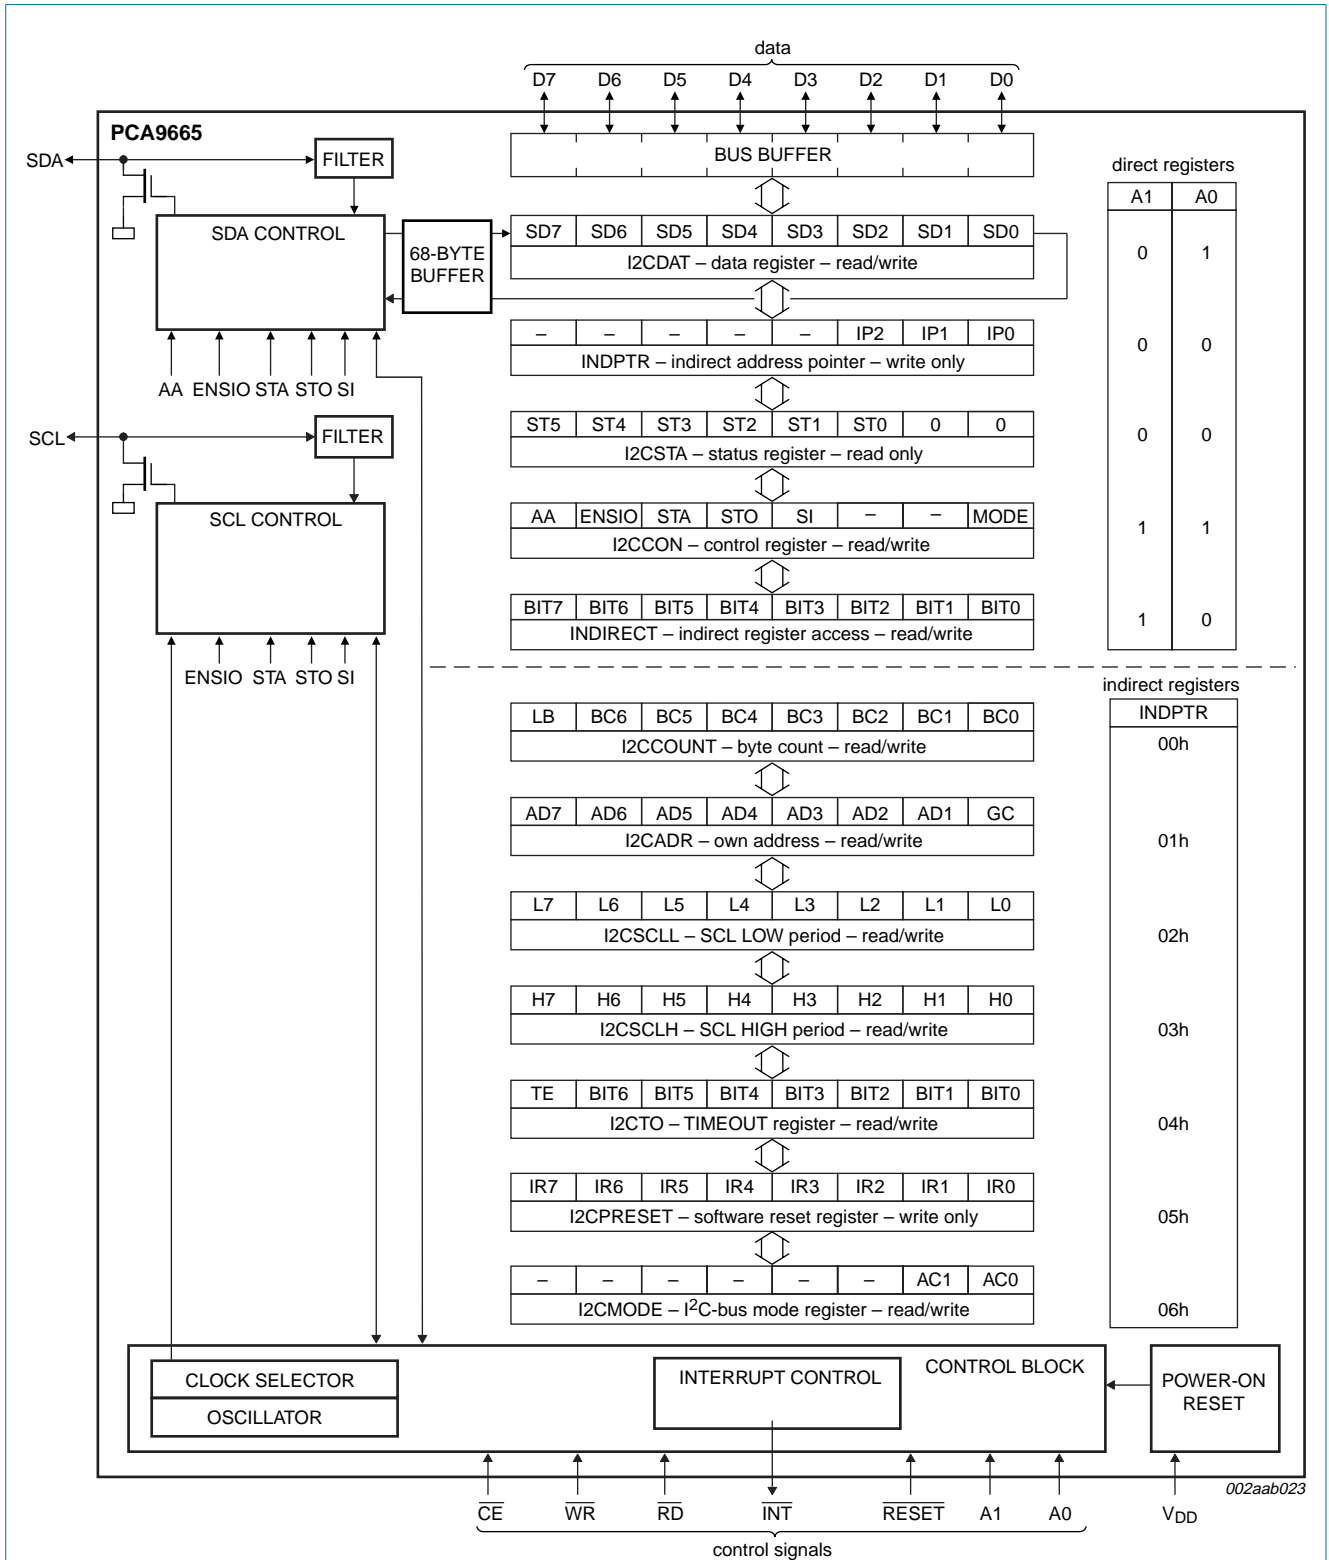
data

D7 D6 D5 D4 D3 D2 D1 D0

PCA9665

SDA

FILTER

BUS BUFFER

direct registers

| A1 | A0 |
|---|---|
| 0 | 1 |
| 0 | 0 |
| 0 | 0 |
| 1 | 1 |
| 1 | 0 |

SDA CONTROL

68-BYTE BUFFER

| SD7 | SD6 | SD5 | SD4 | SD3 | SD2 | SD1 | SD0 |
|---|---|---|---|---|---|---|---|

I2CDAT – data register – read/write

| – | – | – | – | – | IP2 | IP1 | IP0 |
|---|---|---|---|---|---|---|---|

INDPTR – indirect address pointer – write only

AA ENSIO STA STO SI

SCL

FILTER

| ST5 | ST4 | ST3 | ST2 | ST1 | ST0 | 0 | 0 |
|---|---|---|---|---|---|---|---|

I2CSTA – status register – read only

SCL CONTROL

| AA | ENSIO | STA | STO | SI | – | – | MODE |
|---|---|---|---|---|---|---|---|

I2CCON – control register – read/write

| BIT7 | BIT6 | BIT5 | BIT4 | BIT3 | BIT2 | BIT1 | BIT0 |
|---|---|---|---|---|---|---|---|

INDIRECT – indirect register access – read/write

ENSIO STA STO SI

indirect registers

INDPTR

| LB | BC6 | BC5 | BC4 | BC3 | BC2 | BC1 | BC0 |
|---|---|---|---|---|---|---|---|

I2CCOUNT – byte count – read/write

00h

| AD7 | AD6 | AD5 | AD4 | AD3 | AD2 | AD1 | GC |
|---|---|---|---|---|---|---|---|

I2CADR – own address – read/write

01h

| L7 | L6 | L5 | L4 | L3 | L2 | L1 | L0 |
|---|---|---|---|---|---|---|---|

I2CSCLL – SCL LOW period – read/write

02h

| H7 | H6 | H5 | H4 | H3 | H2 | H1 | H0 |
|---|---|---|---|---|---|---|---|

I2CSCLH – SCL HIGH period – read/write

03h

| TE | BIT6 | BIT5 | BIT4 | BIT3 | BIT2 | BIT1 | BIT0 |
|---|---|---|---|---|---|---|---|

I2CTO – TIMEOUT register – read/write

04h

| IR7 | IR6 | IR5 | IR4 | IR3 | IR2 | IR1 | IR0 |
|---|---|---|---|---|---|---|---|

I2CPRESET – software reset register – write only

05h

| – | – | – | – | – | – | AC1 | AC0 |
|---|---|---|---|---|---|---|---|

I2CMODE – $I^2C$-bus mode register – read/write

06h

CLOCK SELECTOR

OSCILLATOR

INTERRUPT CONTROL

CONTROL BLOCK

POWER-ON RESET

002aab023

$\overline{CE}$ $\overline{WR}$ $\overline{RD}$ $\overline{INT}$ $\overline{RESET}$ A1 A0

$V_{DD}$

control signals